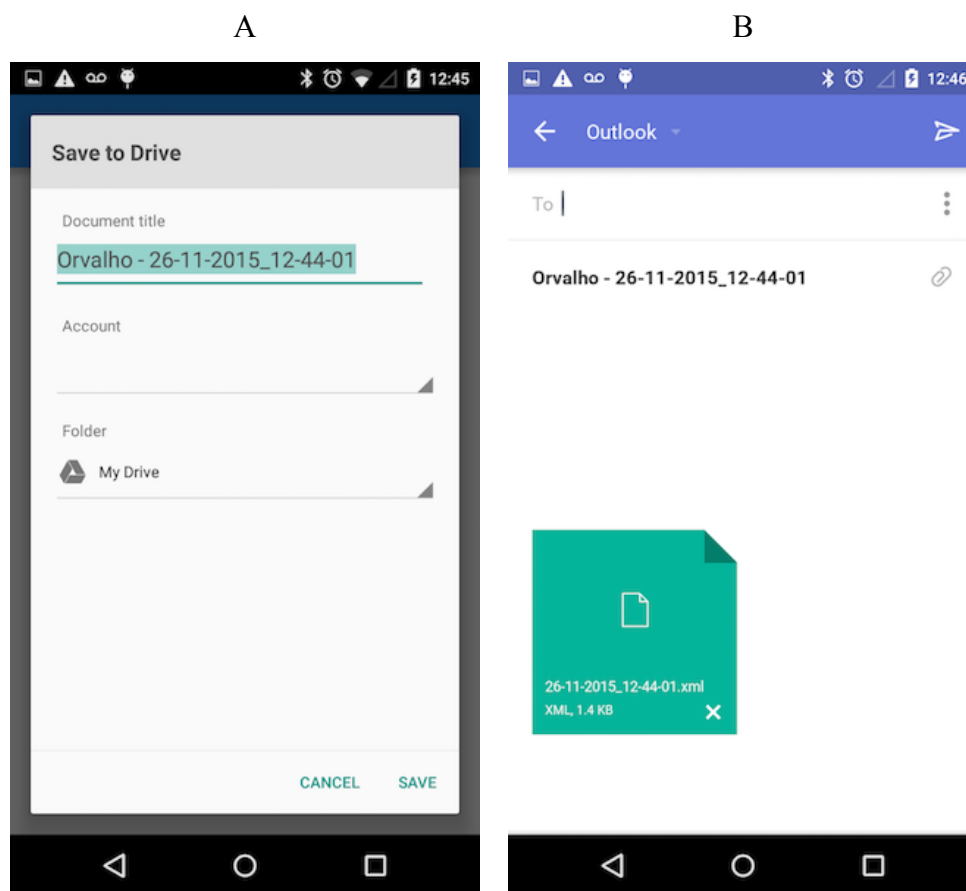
A

12:45

Save to Drive

Document title

Orvalho - 26-11-2015_12-44-01

Account

Folder

My Drive

CANCEL SAVE

B

12:46

Outlook

To

Orvalho - 26-11-2015_12-44-01

26-11-2015_12-44-01.xml
XML, 1.4 KB